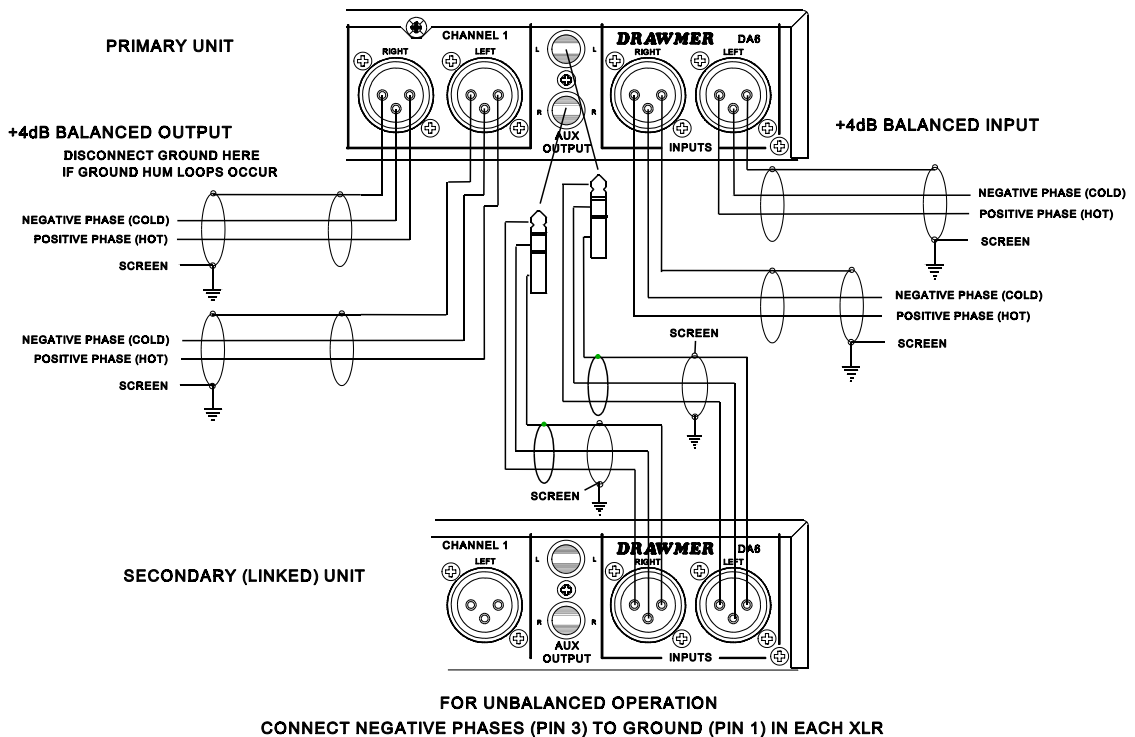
PRIMARY UNIT

CHANNEL 1
RIGHT
LEFT
L
R
AUX OUTPUT
DRAWMER DA6
RIGHT
LEFT
INPUTS

+4dB BALANCED OUTPUT
DISCONNECT GROUND HERE IF GROUND HUM LOOPS OCCUR

+4dB BALANCED INPUT

NEGATIVE PHASE (COLD)
POSITIVE PHASE (HOT)
SCREEN

NEGATIVE PHASE (COLD)
POSITIVE PHASE (HOT)
SCREEN

NEGATIVE PHASE (COLD)
POSITIVE PHASE (HOT)
SCREEN

NEGATIVE PHASE (COLD)
POSITIVE PHASE (HOT)
SCREEN

SCREEN

SCREEN

SECONDARY (LINKED) UNIT

CHANNEL 1
LEFT
L
R
AUX OUTPUT
DRAWMER DA6
RIGHT
LEFT
INPUTS

FOR UNBALANCED OPERATION
CONNECT NEGATIVE PHASES (PIN 3) TO GROUND (PIN 1) IN EACH XLR